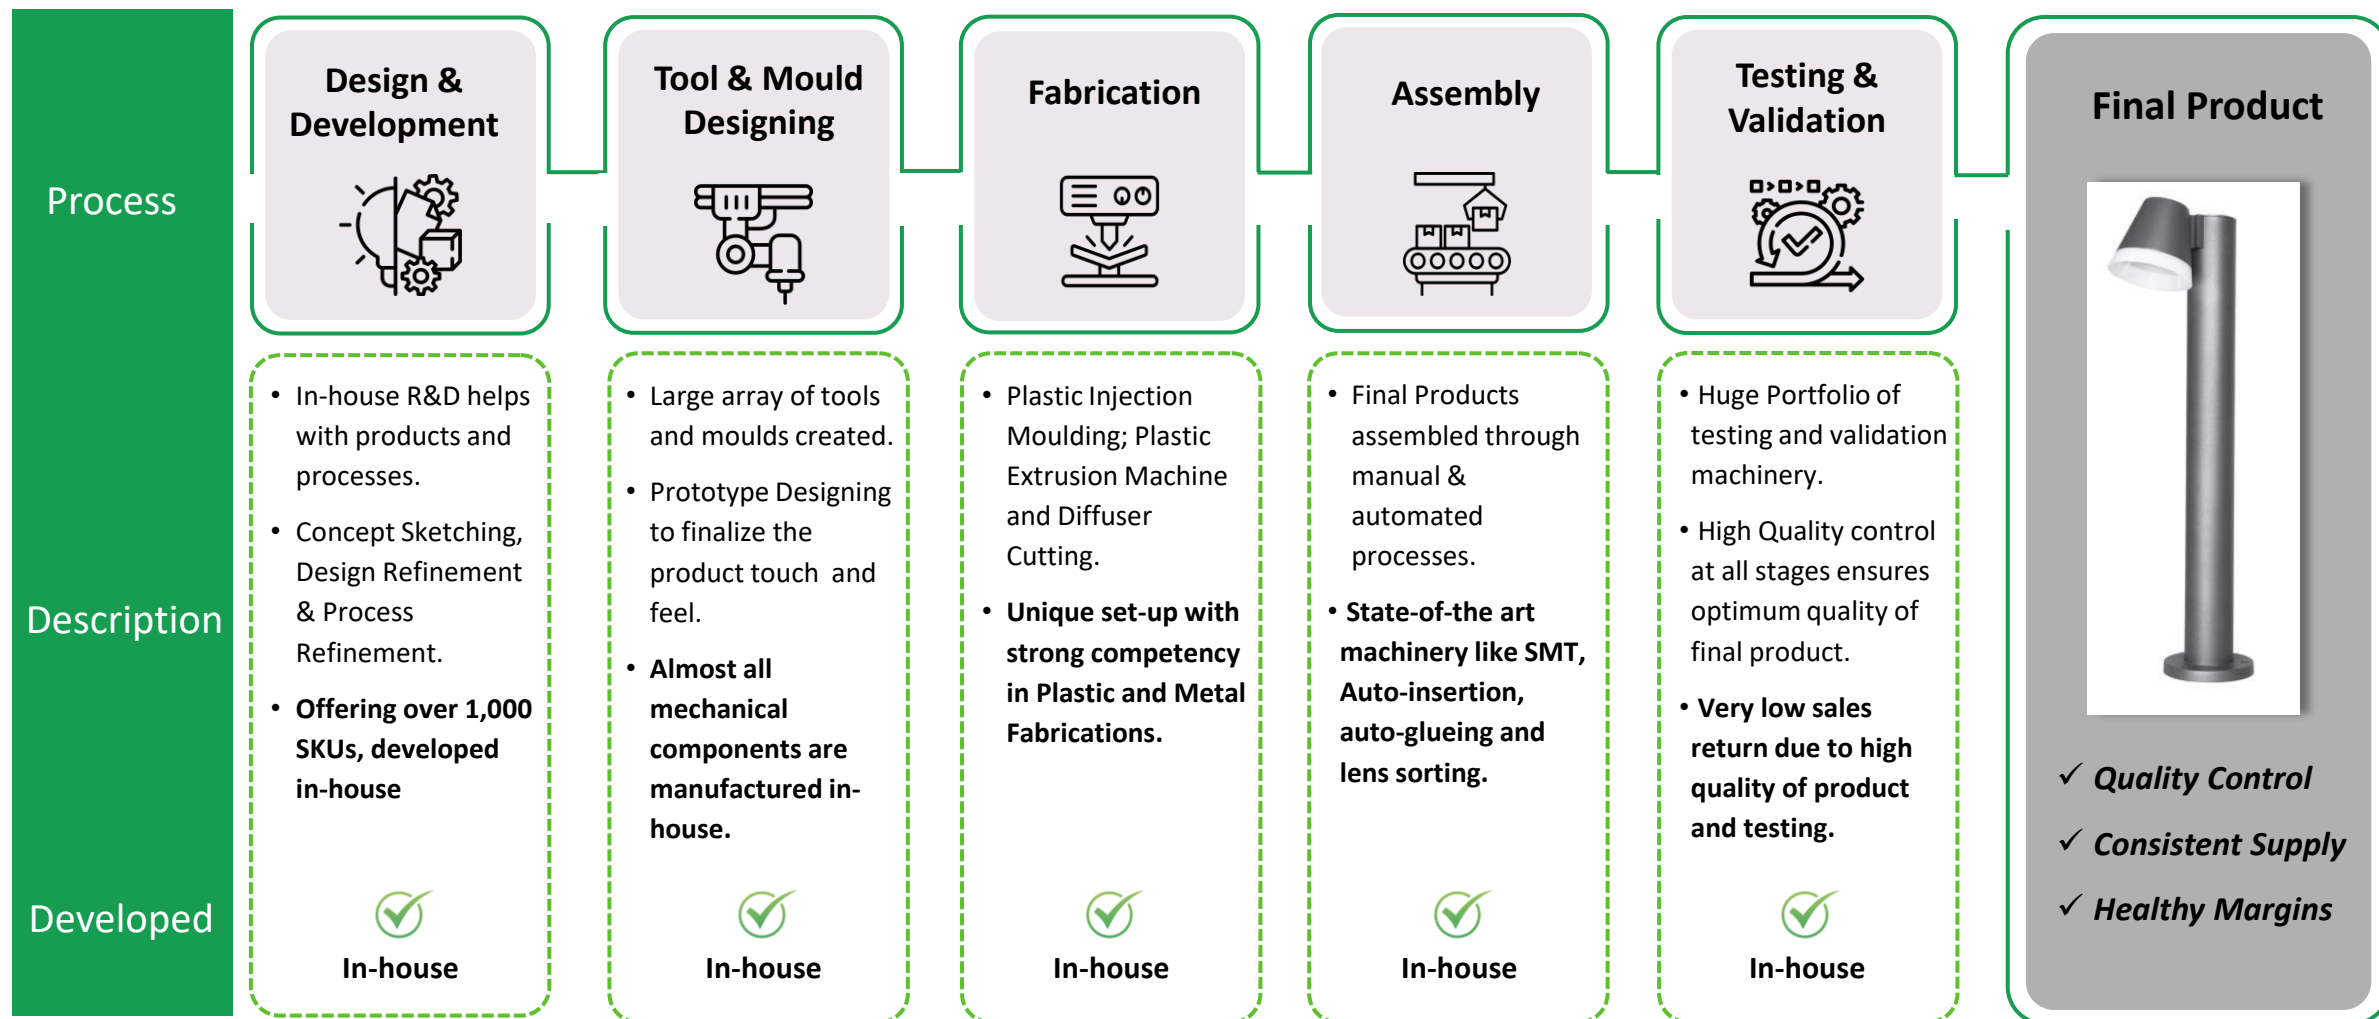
Process

Design & Development

Tool & Mould Designing

Fabrication

Assembly

Testing & Validation

Final Product

Description

- In-house R&D helps with products and processes.
- Concept Sketching, Design Refinement & Process Refinement.
- **Offering over 1,000 SKUs, developed in-house**

- Large array of tools and moulds created.
- Prototype Designing to finalize the product touch and feel.
- **Almost all mechanical components are manufactured in-house.**

- Plastic Injection Moulding; Plastic Extrusion Machine and Diffuser Cutting.
- **Unique set-up with strong competency in Plastic and Metal Fabrications.**

- Final Products assembled through manual & automated processes.
- **State-of-the art machinery like SMT, Auto-insertion, auto-glueing and lens sorting.**

- Huge Portfolio of testing and validation machinery.
- High Quality control at all stages ensures optimum quality of final product.
- **Very low sales return due to high quality of product and testing.**

✓ Quality Control
✓ Consistent Supply
✓ Healthy Margins

Developed

In-house

In-house

In-house

In-house

In-house